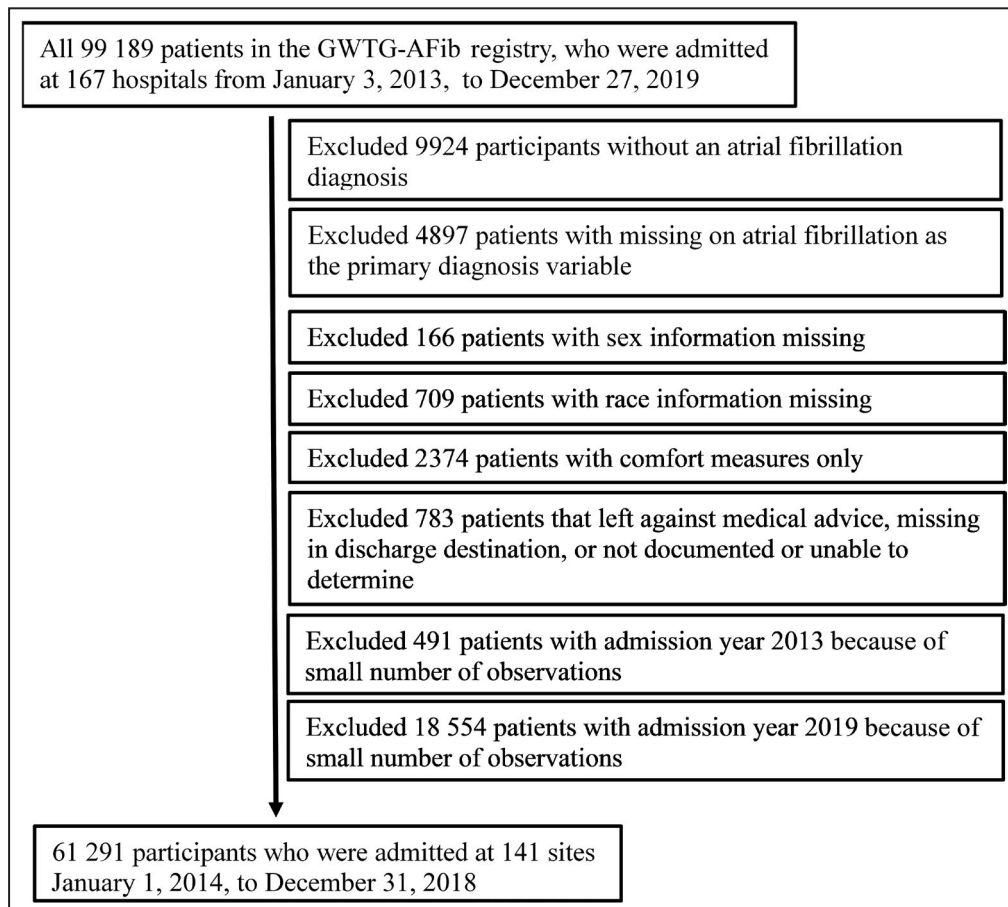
All 99 189 patients in the GWTG-AFib registry, who were admitted at 167 hospitals from January 3, 2013, to December 27, 2019

Excluded 9924 participants without an atrial fibrillation diagnosis

Excluded 4897 patients with missing on atrial fibrillation as the primary diagnosis variable

Excluded 166 patients with sex information missing

Excluded 709 patients with race information missing

Excluded 2374 patients with comfort measures only

Excluded 783 patients that left against medical advice, missing in discharge destination, or not documented or unable to determine

Excluded 491 patients with admission year 2013 because of small number of observations

Excluded 18 554 patients with admission year 2019 because of small number of observations

61 291 participants who were admitted at 141 sites January 1, 2014, to December 31, 2018